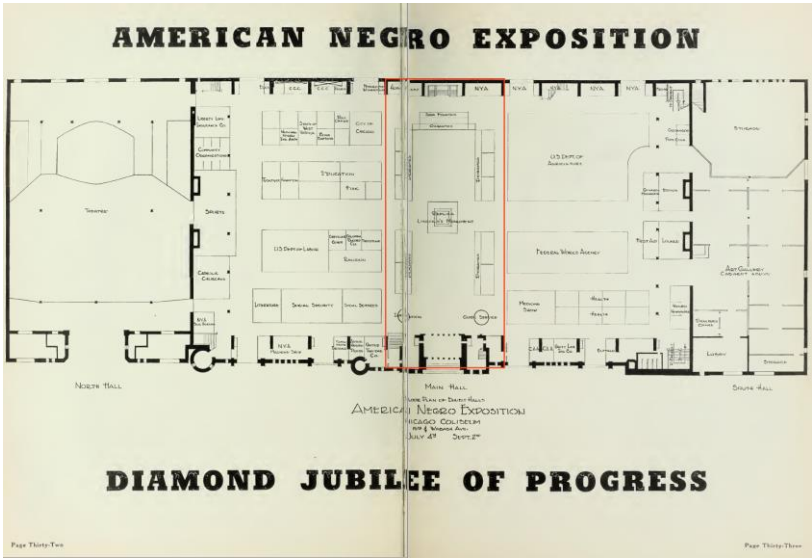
AMERICAN NEGRO EXPOSITION

NYA

NYA

NYA

NYA

Stadium

Liberty Life Insurance Co.

Community Organizations

Theatre

Display

Chicago Defender

Literature

Social Security

Social Service

NYA Roll Display

NYA Housing Dept.

City of Chicago

Education

Tyre

U.S. Dept of Labor

Education

U.S. Dept of Agriculture

Federal Works Agency

Medicine Surg.

Health

Health

Art Gallery

Library

North Hall

Main Hall

South Hall

Floor Plan of Exhibit Halls

AMERICAN NEGRO EXPOSITION

CHICAGO COLISEUM

15th & Wabash Ave.

July 4th   Sept 2nd

DIAMOND JUBILEE OF PROGRESS

Page Thirty-Two

Page Thirty-Three